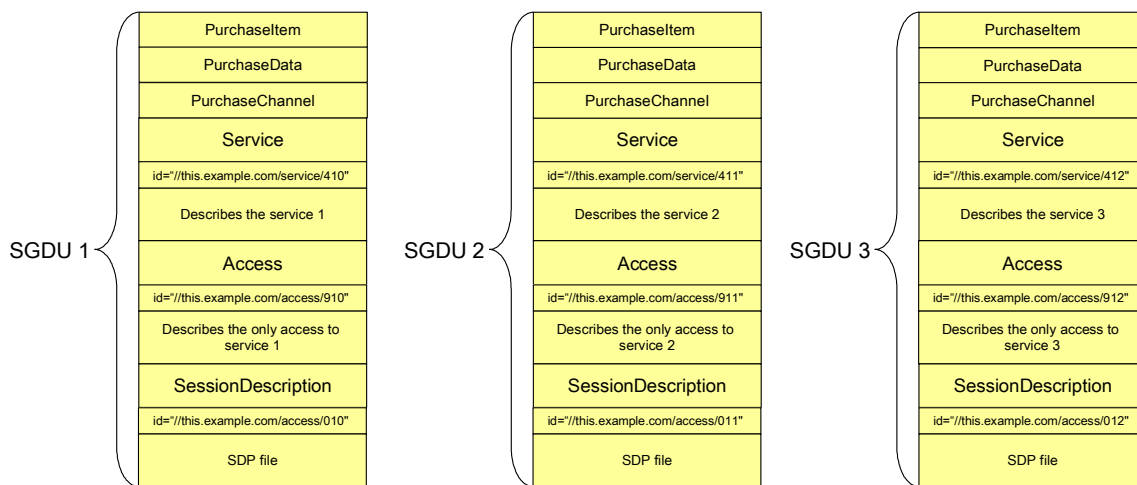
SGDU 1

PurchaseItem

PurchaseData

PurchaseChannel

Service

id="//this.example.com/service/410"

Describes the service 1

Access

id="//this.example.com/access/910"

Describes the only access to service 1

SessionDescription

id="//this.example.com/access/010"

SDP file

SGDU 2

PurchaseItem

PurchaseData

PurchaseChannel

Service

id="//this.example.com/service/411"

Describes the service 2

Access

id="//this.example.com/access/911"

Describes the only access to service 2

SessionDescription

id="//this.example.com/access/011"

SDP file

SGDU 3

PurchaseItem

PurchaseData

PurchaseChannel

Service

id="//this.example.com/service/412"

Describes the service 3

Access

id="//this.example.com/access/912"

Describes the only access to service 3

SessionDescription

id="//this.example.com/access/012"

SDP file